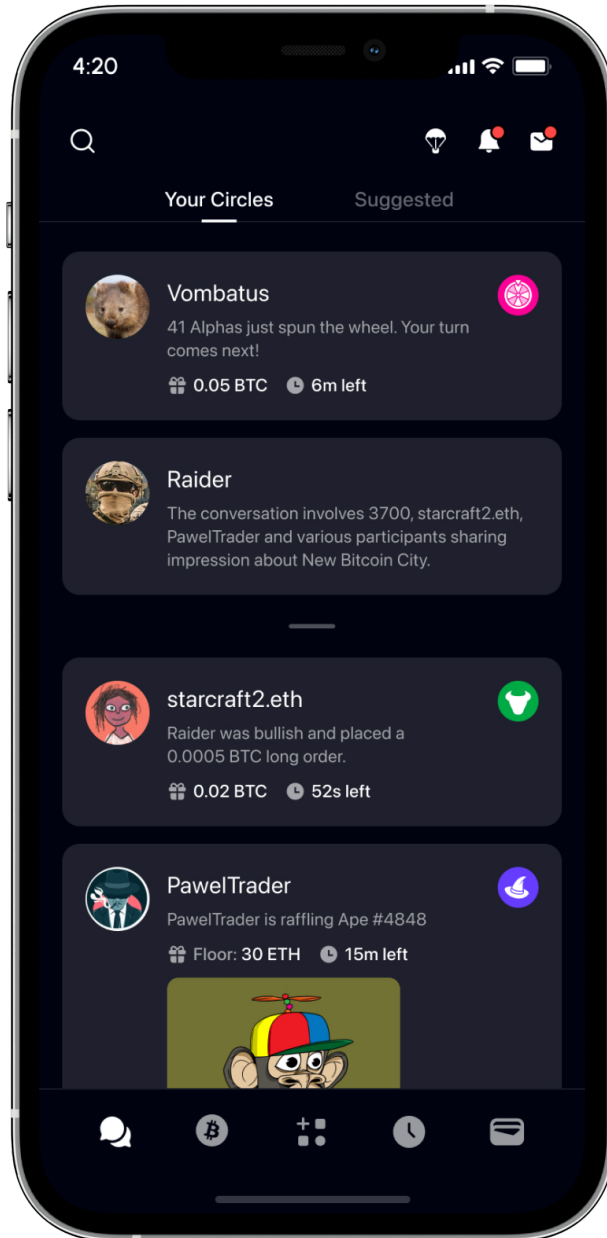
4:20

Your Circles
Suggested

Vombatus
41 Alphas just spun the wheel. Your turn comes next!
0.05 BTC
6m left

Raider
The conversation involves 3700, starcraft2.eth, PawelTrader and various participants sharing impression about New Bitcoin City.

starcraft2.eth
Raider was bullish and placed a 0.0005 BTC long order.
0.02 BTC
52s left

PawelTrader
PawelTrader is raffling Ape #4848
Floor: 30 ETH
15m left